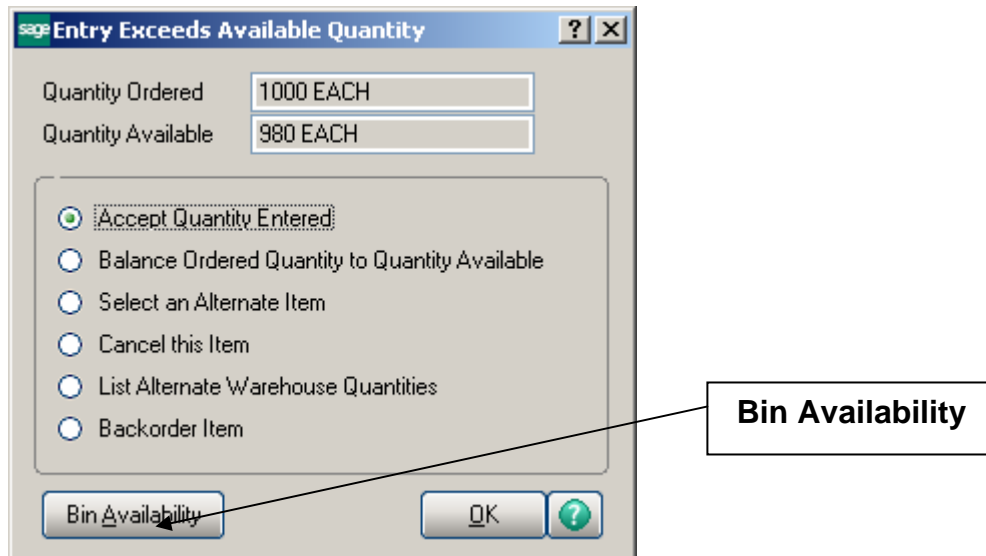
sage Entry Exceeds Available Quantity ? X

Quantity Ordered 1000 EACH
Quantity Available 980 EACH

Accept Quantity Entered
Balance Ordered Quantity to Quantity Available
Select an Alternate Item
Cancel this Item
List Alternate Warehouse Quantities
Backorder Item

Bin Availability

Bin Availability OK